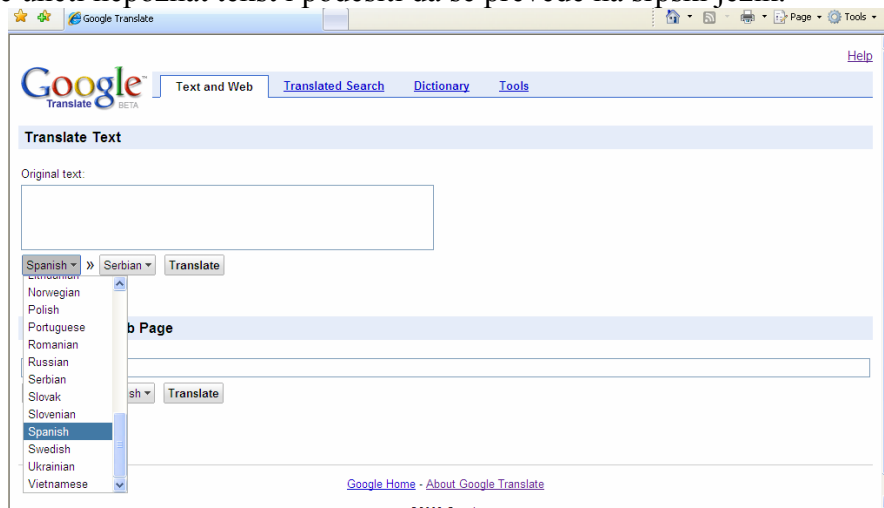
Google Translate

Page ▾ Tools ▾

Help

Google Translate BETA

Text and Web | Translated Search | Dictionary | Tools

Translate Text

Original text:

Spanish ▾ » Serbian ▾ Translate

Norwegian
Polish
Portuguese
Romanian
Russian
Serbian
Slovak
Slovenian
Spanish
Swedish
Ukrainian
Vietnamese

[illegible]b Page

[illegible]sh ▾ Translate

Google Home - About Google Translate